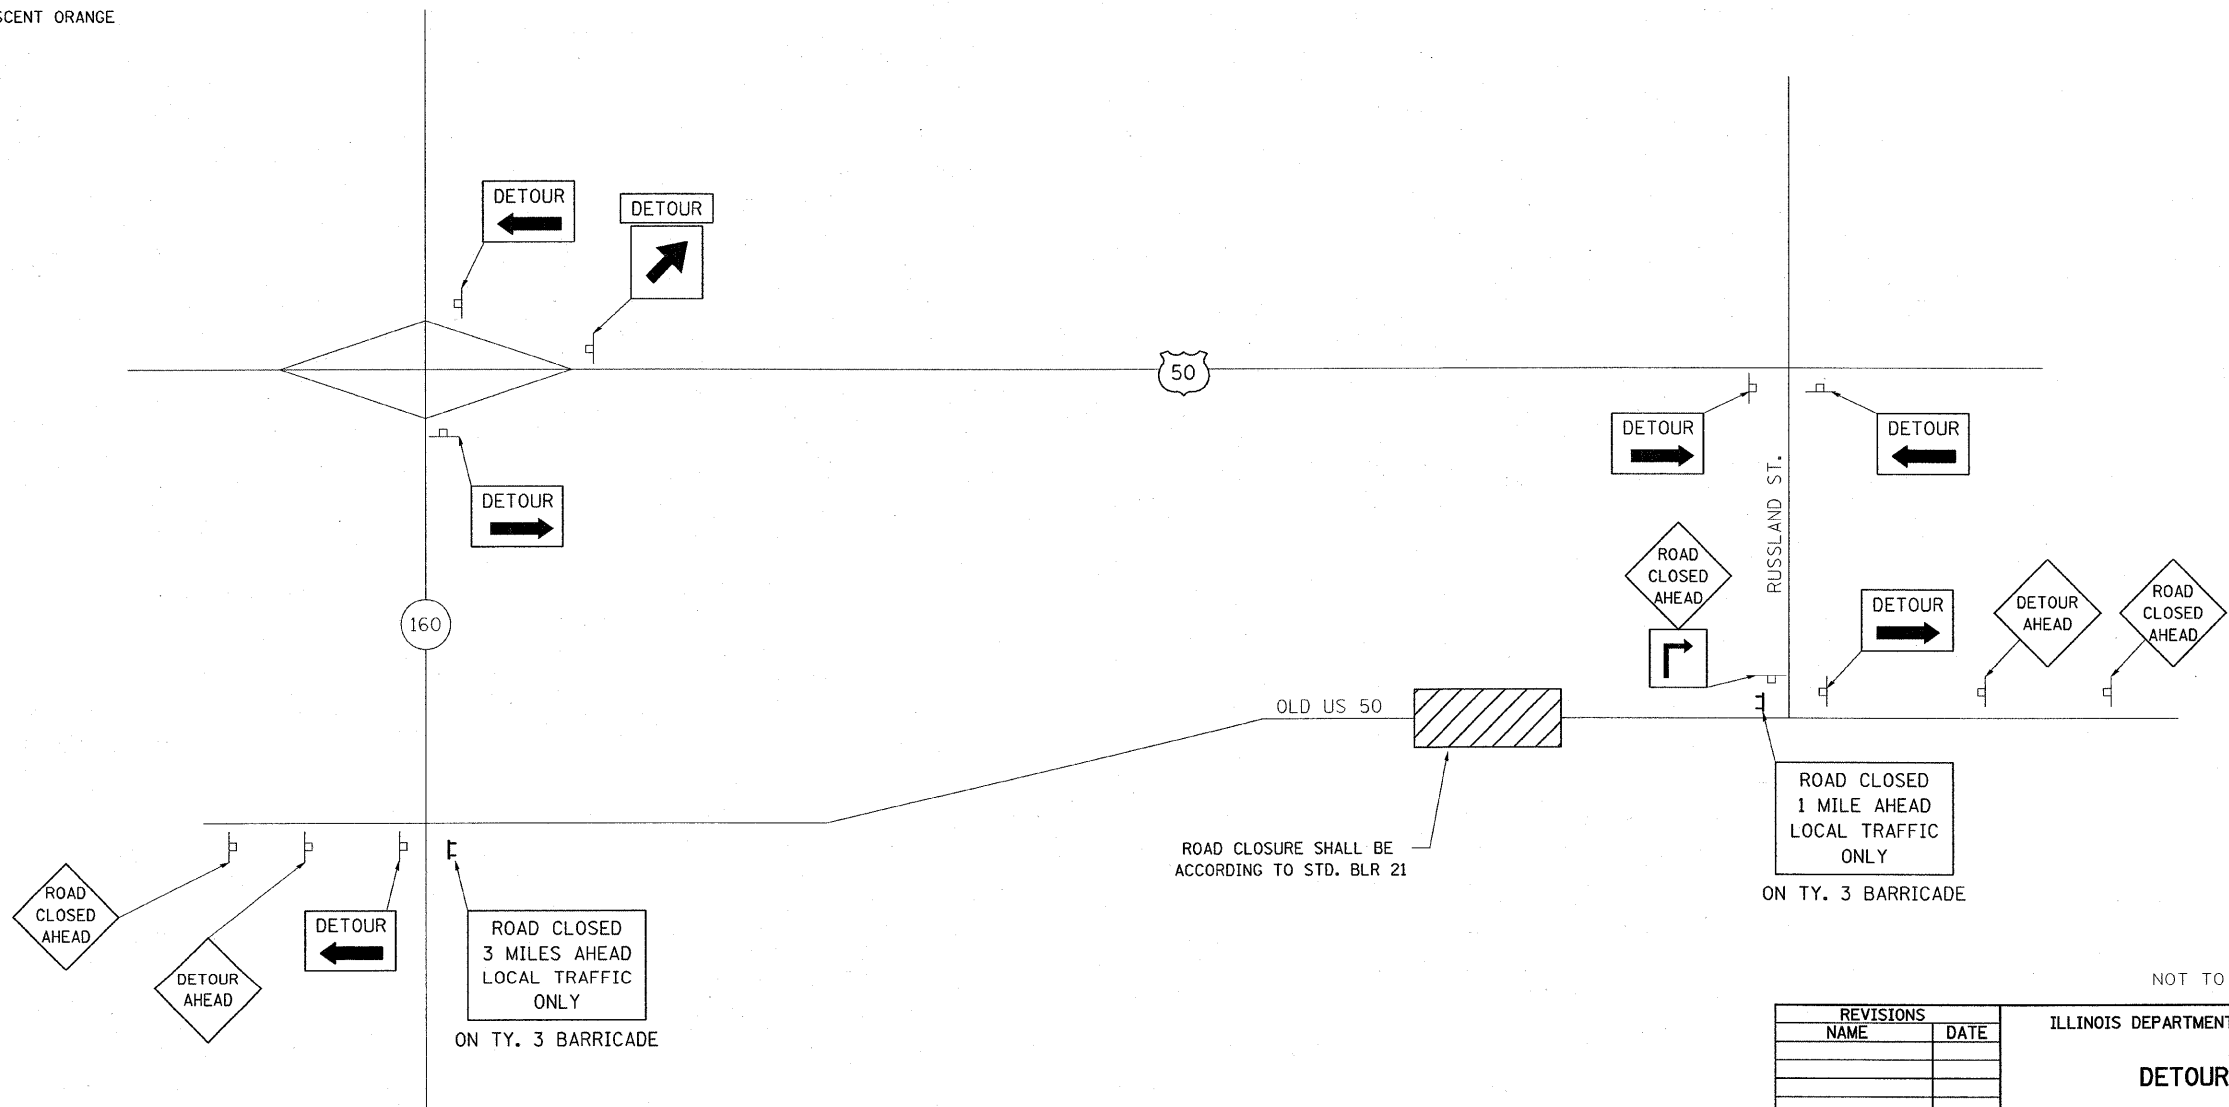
SCENT ORANGE

DETOUR

DETOUR

50

DETOUR

DETOUR

DETOUR

RUSSLAND ST.

ROAD CLOSED AHEAD

160

DETOUR

DETOUR AHEAD

ROAD CLOSED AHEAD

OLD US 50

ROAD CLOSED 1 MILE AHEAD LOCAL TRAFFIC ONLY

ON TY. 3 BARRICADE

ROAD CLOSURE SHALL BE ACCORDING TO STD. BLR 21

ROAD CLOSED AHEAD

DETOUR

DETOUR AHEAD

ROAD CLOSED 3 MILES AHEAD LOCAL TRAFFIC ONLY

ON TY. 3 BARRICADE

NOT TO

| REVISIONS | |
|---|---|
| NAME | DATE |
| | |
| | |
| | |

ILLINOIS DEPARTMENT

DETOUR